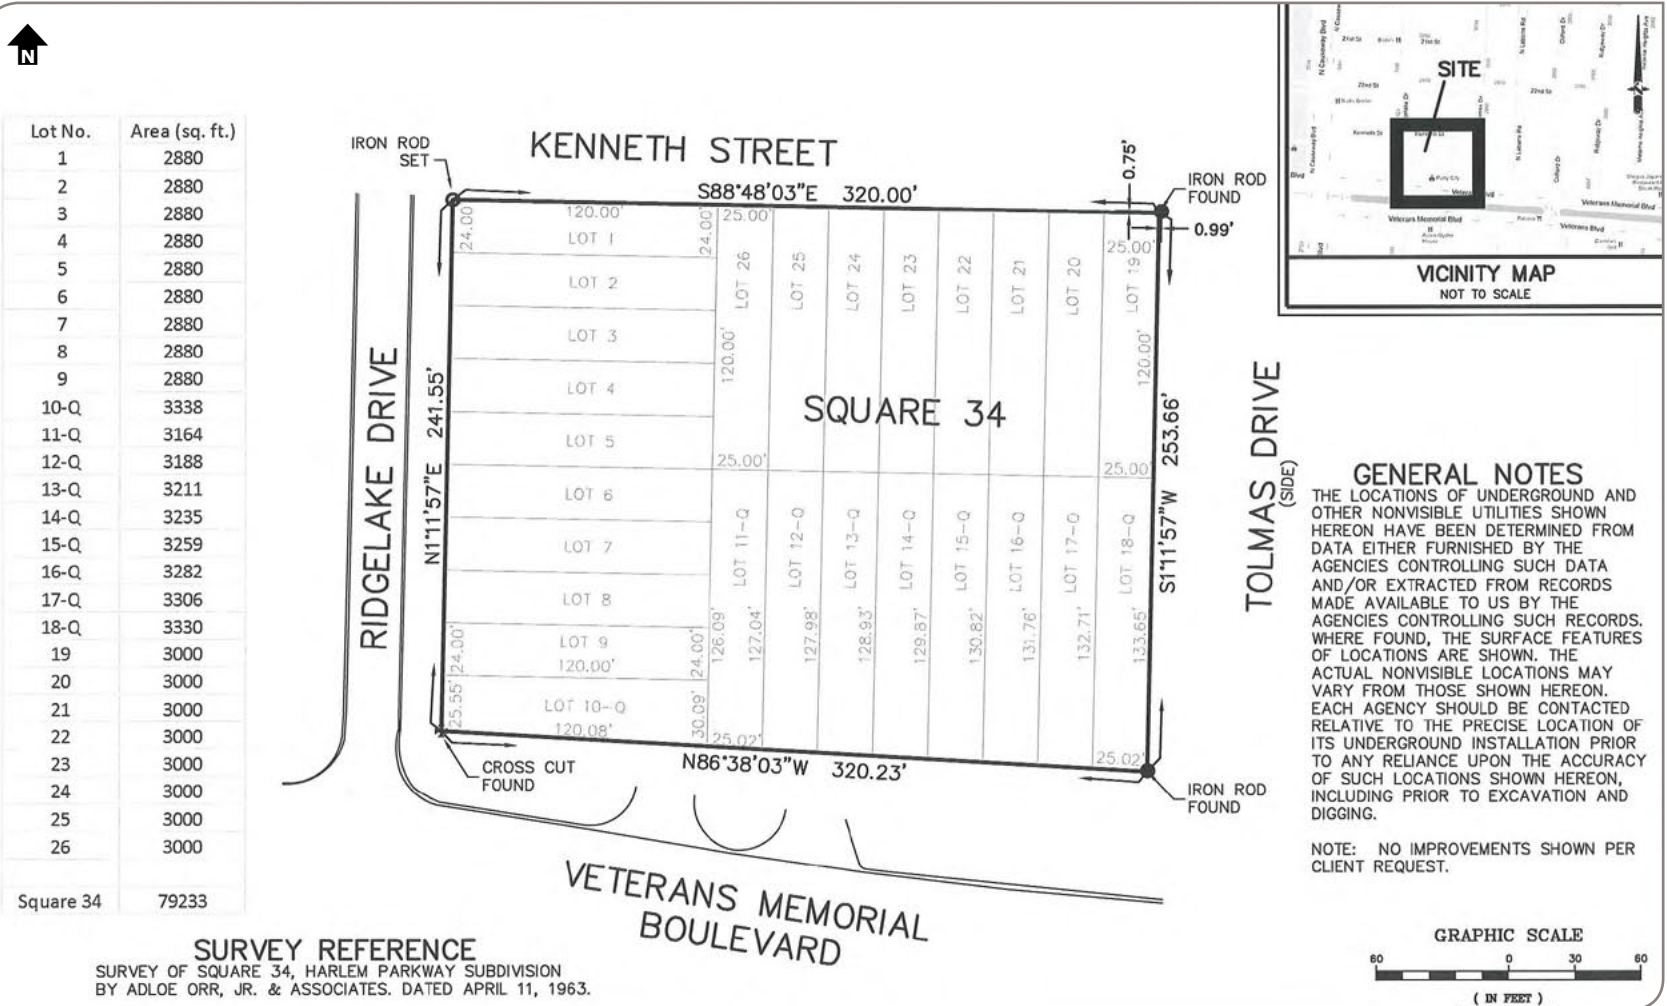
N

| Lot No. | Area (sq. ft.) |
|---|---|
| 1 | 2880 |
| 2 | 2880 |
| 3 | 2880 |
| 4 | 2880 |
| 5 | 2880 |
| 6 | 2880 |
| 7 | 2880 |
| 8 | 2880 |
| 9 | 2880 |
| 10-Q | 3338 |
| 11-Q | 3164 |
| 12-Q | 3188 |
| 13-Q | 3211 |
| 14-Q | 3235 |
| 15-Q | 3259 |
| 16-Q | 3282 |
| 17-Q | 3306 |
| 18-Q | 3330 |
| 19 | 3000 |
| 20 | 3000 |
| 21 | 3000 |
| 22 | 3000 |
| 23 | 3000 |
| 24 | 3000 |
| 25 | 3000 |
| 26 | 3000 |
| Square 34 | 79233 |

IRON ROD SET

KENNETH STREET

S88°48'03"E 320.00'

0.75'

IRON ROD FOUND

0.99'

120.00'
LOT 1
24.00'
24.00'
25.00'
LOT 2
LOT 3
LOT 4
LOT 5
LOT 6
LOT 7
LOT 8
LOT 9
120.00'
LOT 10-Q
120.08'
LOT 26
LOT 25
LOT 24
LOT 23
LOT 22
LOT 21
LOT 20
LOT 19
25.00'
120.00'
120.00'
25.00'
25.00'
LOT 11-Q
LOT 12-Q
LOT 13-Q
LOT 14-Q
LOT 15-Q
LOT 16-Q
LOT 17-Q
LOT 18-Q
24.00'
24.00'
25.55'
30.09'
126.09'
127.04'
127.98'
128.93'
129.87'
130.82'
131.76'
132.71'
133.65'
25.02'
25.02'

SQUARE 34

RIDGELAKE DRIVE

N1°11'57"E 241.55'

253.66' S1°11'57"W

TOLMAS DRIVE (SIDE)

CROSS CUT FOUND

N86°38'03"W 320.23'

IRON ROD FOUND

VETERANS MEMORIAL BOULEVARD

SITE

VICINITY MAP
NOT TO SCALE

GENERAL NOTES
THE LOCATIONS OF UNDERGROUND AND OTHER NONVISIBLE UTILITIES SHOWN HEREON HAVE BEEN DETERMINED FROM DATA EITHER FURNISHED BY THE AGENCIES CONTROLLING SUCH DATA AND/OR EXTRACTED FROM RECORDS MADE AVAILABLE TO US BY THE AGENCIES CONTROLLING SUCH RECORDS. WHERE FOUND, THE SURFACE FEATURES OF LOCATIONS ARE SHOWN. THE ACTUAL NONVISIBLE LOCATIONS MAY VARY FROM THOSE SHOWN HEREON. EACH AGENCY SHOULD BE CONTACTED RELATIVE TO THE PRECISE LOCATION OF ITS UNDERGROUND INSTALLATION PRIOR TO ANY RELIANCE UPON THE ACCURACY OF SUCH LOCATIONS SHOWN HEREON, INCLUDING PRIOR TO EXCAVATION AND DIGGING.

NOTE: NO IMPROVEMENTS SHOWN PER CLIENT REQUEST.

SURVEY REFERENCE
SURVEY OF SQUARE 34, HARLEM PARKWAY SUBDIVISION BY ADLOE ORR, JR. & ASSOCIATES. DATED APRIL 11, 1963.

GRAPHIC SCALE
60 0 30 60
( IN FEET )